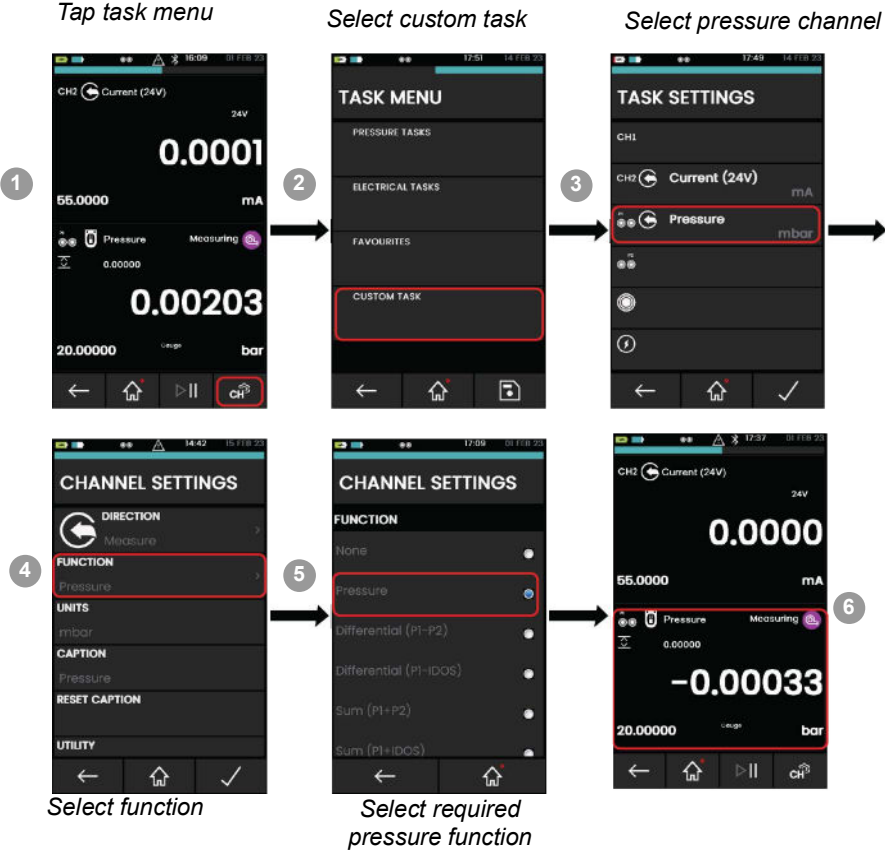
Tap task menu

Select custom task

Select pressure channel

1

16:09 01 FEB 23

CH2 Current (24V)

24V

0.0001

55.0000

mA

Pressure

Measuring

0.00000

0.00203

20.00000

Gauge

bar

CH

2

17:51 14 FEB 23

TASK MENU

PRESSURE TASKS

ELECTRICAL TASKS

FAVOURITES

CUSTOM TASK

3

17:49 14 FEB 23

TASK SETTINGS

CH1

CH2 Current (24V)

mA

Pressure

mbar

4

14:42 15 FEB 23

CHANNEL SETTINGS

DIRECTION

Measure

FUNCTION

Pressure

UNITS

mbar

CAPTION

Pressure

RESET CAPTION

UTILITY

5

17:09 01 FEB 23

CHANNEL SETTINGS

FUNCTION

None

Pressure

Differential (P1-P2)

Differential (P1-IDOS)

Sum (P1+P2)

Sum (P1+IDOS)

6

17:37 01 FEB 23

CH2 Current (24V)

24V

0.0000

55.0000

mA

Pressure

Measuring

0.00000

-0.00033

20.00000

Gauge

bar

CH

Select function

Select required pressure function